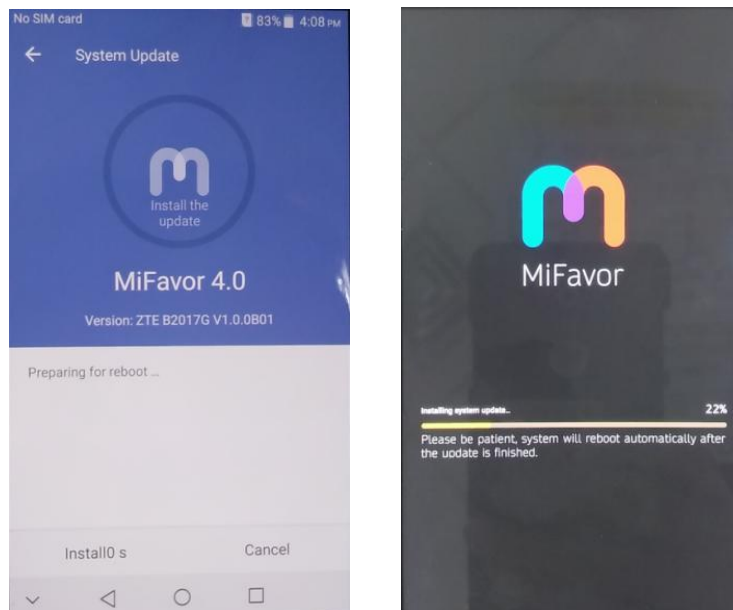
No SIM card
83% 4:08 PM

System Update

Install the update

MiFavor 4.0

Version: ZTE B2017G V1.0.0B01

Preparing for reboot ...

Install0 s

Cancel

MiFavor

Installing system update..

22%

Please be patient, system will reboot automatically after the update is finished.